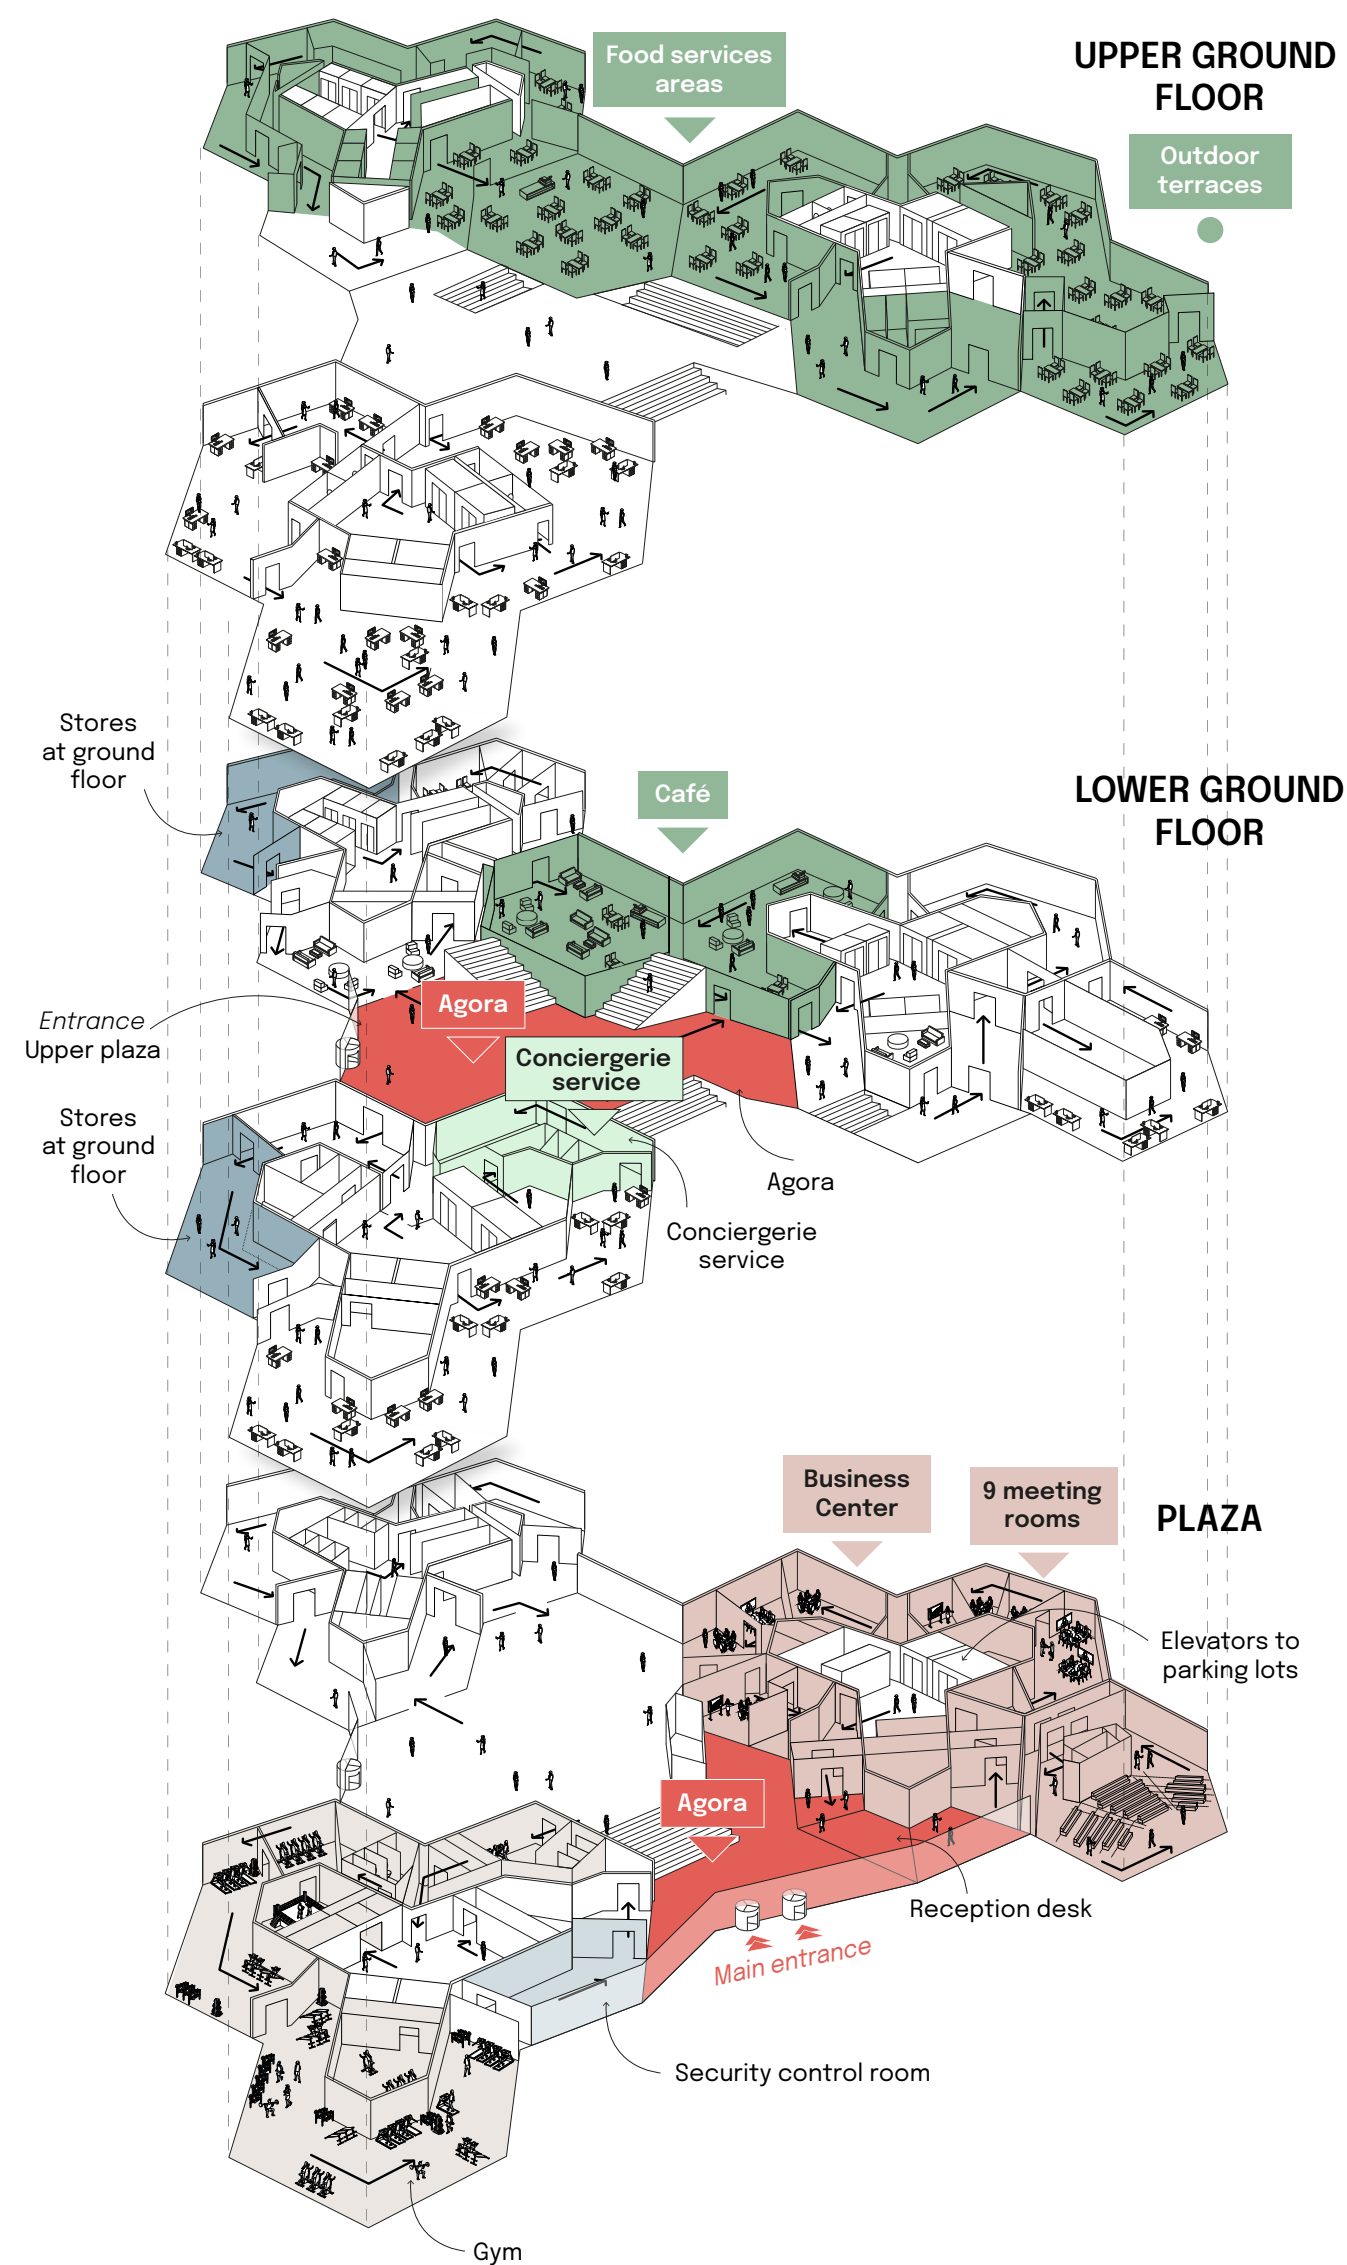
Food services areas

UPPER GROUND FLOOR

Outdoor terraces

Stores at ground floor

Café

LOWER GROUND FLOOR

Entrance Upper plaza

Agora

Conciergerie service

Stores at ground floor

Agora

Conciergerie service

Business Center

9 meeting rooms

PLAZA

Elevators to parking lots

Agora

Reception desk

Main entrance

Security control room

Gym